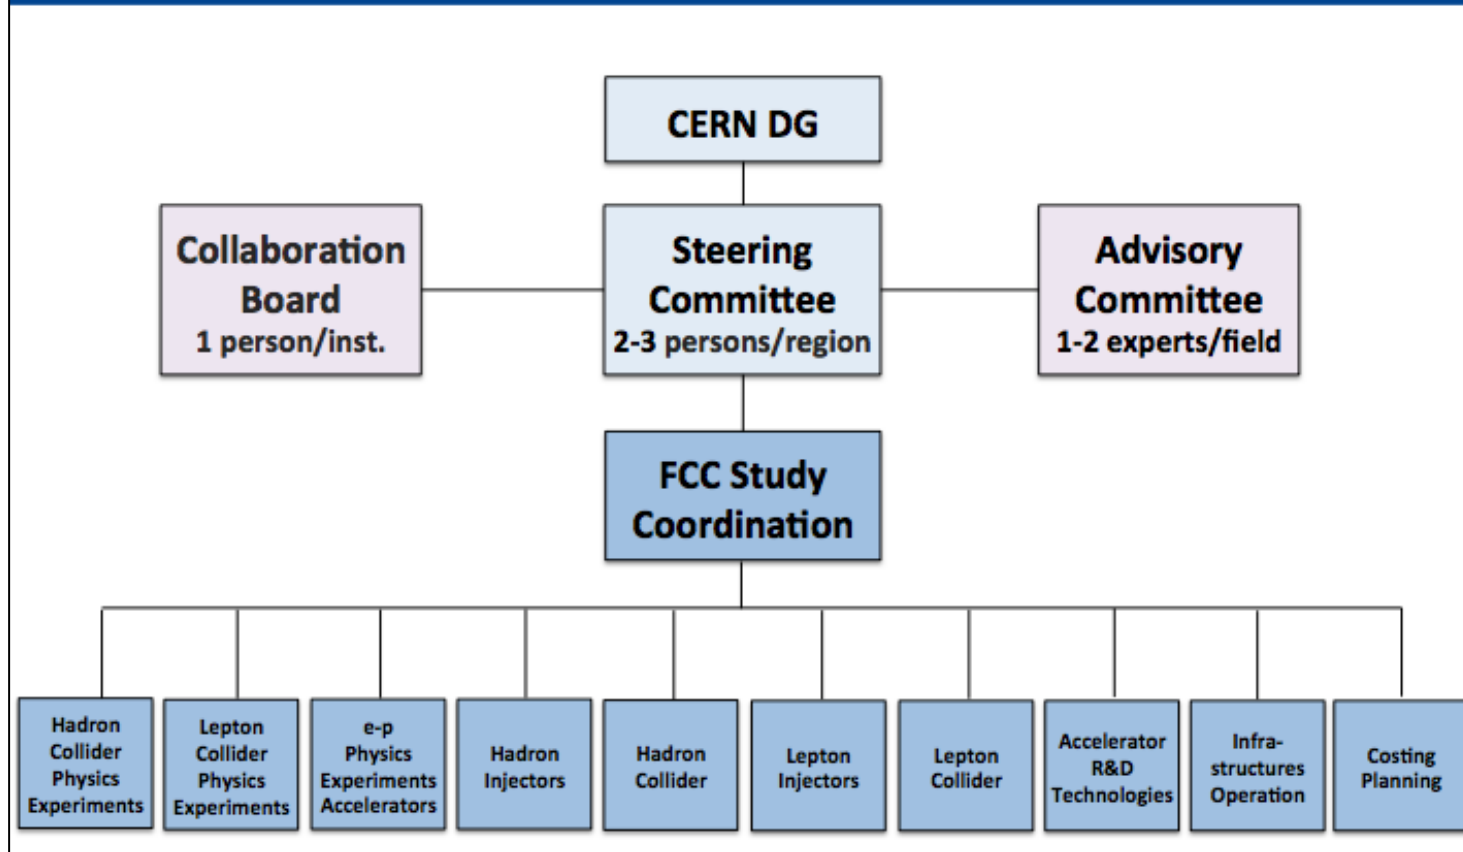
CERN DG

Collaboration Board
1 person/inst.

Steering Committee
2-3 persons/region

Advisory Committee
1-2 experts/field

FCC Study Coordination

Hadron Collider Physics Experiments

Lepton Collider Physics Experiments

e-p Physics Experiments Accelerators

Hadron Injectors

Hadron Collider

Lepton Injectors

Lepton Collider

Accelerator R&D Technologies

Infrastructures Operation

Costing Planning